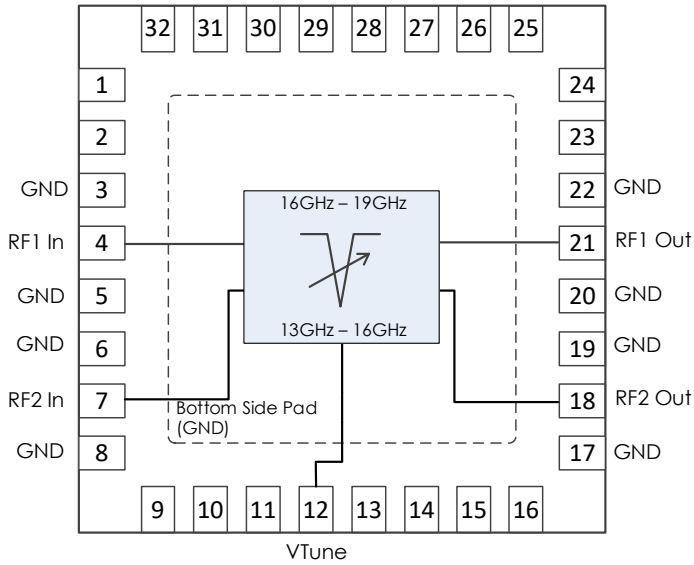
32 31 30 29 28 27 26 25

1
2
GND 3
RF1 In 4
GND 5
GND 6
RF2 In 7
GND 8

24
23
22 GND
21 RF1 Out
20 GND
19 GND
18 RF2 Out
17 GND

16GHz – 19GHz

13GHz – 16GHz

Bottom Side Pad (GND)

9 10 11 12 13 14 15 16

VTune